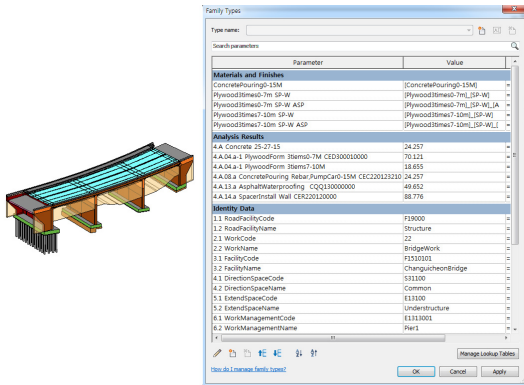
Family Types

Type name:

Search parameters

| Parameter | Value | |
|---|---|---|
| **Materials and Finishes** | | |
| ConcretePouring0-15M | [ConcretePouring0-15M] | = |
| Plywood3times0-7m SP-W | [Plywood3times0-7m]_[SP-W] | = |
| Plywood3times0-7m SP-W ASP | [Plywood3times0-7m]_[SP-W]_[A | = |
| Plywood3times7-10m SP-W | [Plywood3times7-10m]_[SP-W] | = |
| Plywood3times7-10m SP-W ASP | [Plywood3times7-10m]_[SP-W]_[ | = |
| **Analysis Results** | | |
| 4.A Concrete 25-27-15 | 24.257 | = |
| 4.A.04.a-1 PlywoodForm 3tiems0-7M CED300010000 | 70.121 | = |
| 4.A.04.a-2 PlywoodForm 3tiems7-10M | 18.655 | = |
| 4.A.08.a ConcretePouring Rebar,PumpCar0-15M CEC220123210 | 24.257 | = |
| 4.A.13.a AsphaltWaterproofing CCQ130000000 | 49.652 | = |
| 4.A.14.a SpacerInstall Wall CER220120000 | 88.776 | = |
| **Identity Data** | | |
| 1.1 RoadFacilityCode | F19000 | = |
| 1.2 RoadFacilityName | Structure | = |
| 2.1 WorkCode | 22 | = |
| 2.2 WorkName | BridgeWork | = |
| 3.1 FacilityCode | F1510101 | = |
| 3.2 FacilityName | ChanguicheonBridge | = |
| 4.1 DirectionSpaceCode | S31100 | = |
| 4.2 DirectionSpaceName | Common | = |
| 5.1 ExtendSpaceCode | E13100 | = |
| 5.2 ExtendSpaceName | Understructure | = |
| 6.1 WorkManagementCode | E1313001 | = |
| 6.2 WorkManagementName | Pier1 | = |

Manage Lookup Tables

How do I manage family types?

OK Cancel Apply